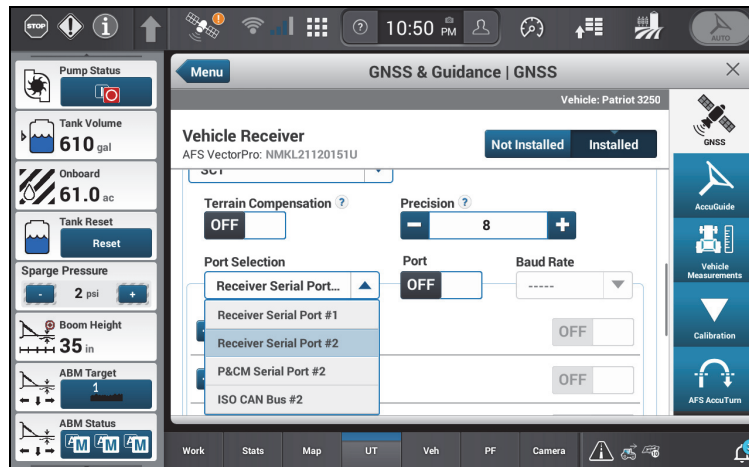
STOP

? 10:50 PM

AUTO

Pump Status

Tank Volume
610 gal

Onboard
61.0 ac

Tank Reset
Reset

Sparge Pressure
- 2 psi +

Boom Height
35 in

ABM Target
1

ABM Status

Menu

GNSS & Guidance | GNSS

Vehicle: Patriot 3250

Vehicle Receiver
AFS VectorPro: NMKL21120151U

Not Installed
Installed

SCT

Terrain Compensation ?
OFF

Precision ?
- 8 +

Port Selection
Receiver Serial Port...

Port
OFF

Baud Rate
-----

Receiver Serial Port #1
Receiver Serial Port #2
P&CM Serial Port #2
ISO CAN Bus #2

OFF
OFF

GNSS
AccuGuide
Vehicle Measurements
Calibration
AFS AccuTurn

Work
Stats
Map
UT
Veh
PF
Camera